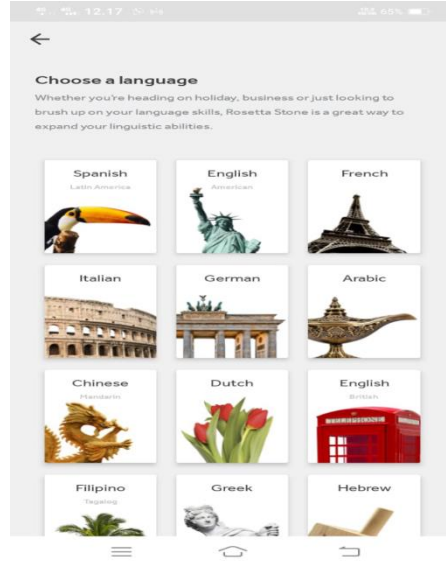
12.17

65%

←

Choose a language

Whether you're heading on holiday, business or just looking to brush up on your language skills, Rosetta Stone is a great way to expand your linguistic abilities.

Spanish
Latin America

English
American

French

Italian

German

Arabic

Chinese
Mandarin

Dutch

English
British

Filipino
Tagalog

Greek

Hebrew